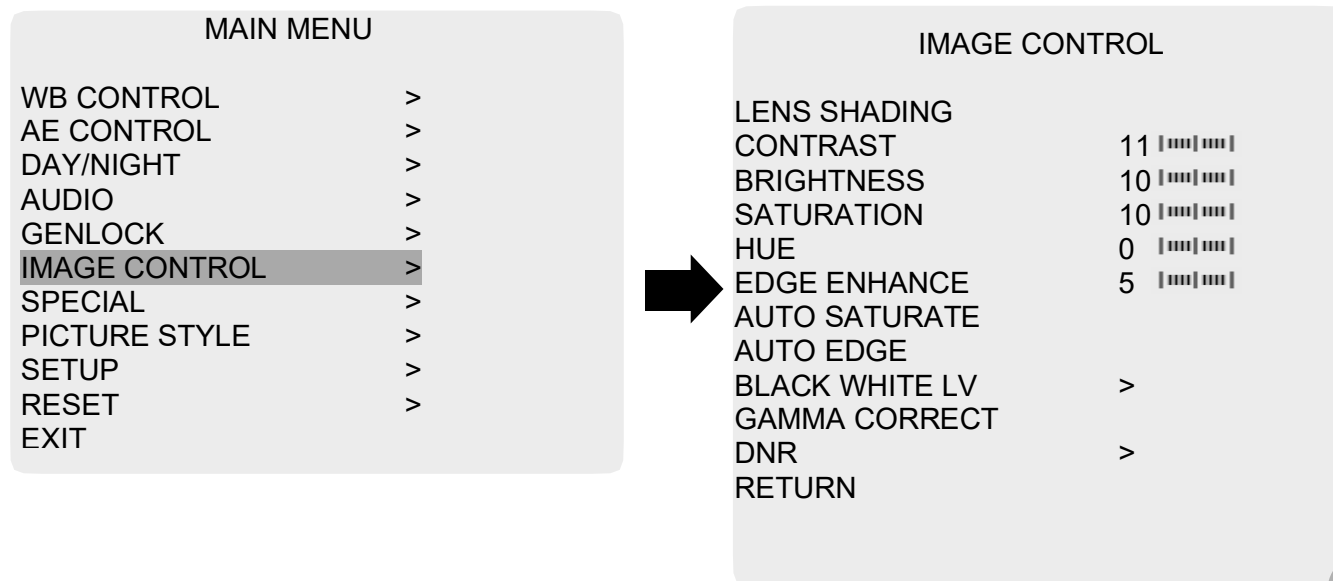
MAIN MENU

WB CONTROL >
AE CONTROL >
DAY/NIGHT >
AUDIO >
GENLOCK >
IMAGE CONTROL >
SPECIAL >
PICTURE STYLE >
SETUP >
RESET >
EXIT

IMAGE CONTROL

LENS SHADING
CONTRAST 11
BRIGHTNESS 10
SATURATION 10
HUE 0
EDGE ENHANCE 5
AUTO SATURATE
AUTO EDGE
BLACK WHITE LV >
GAMMA CORRECT
DNR >
RETURN